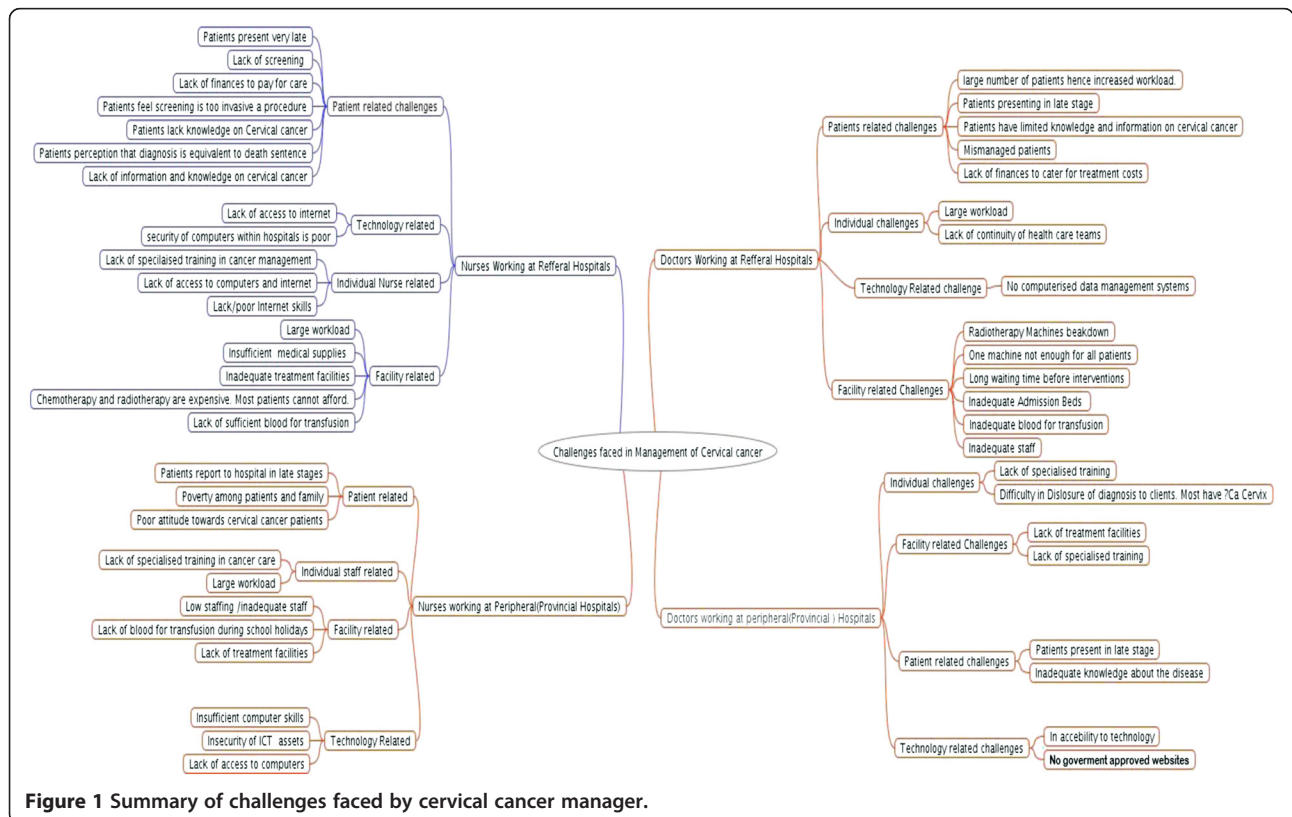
Challenges faced in Management of Cervical cancer

Nurses Working at Refferal Hospitals

Patient related challenges
Patients present very late
Lack of screening
Lack of finances to pay for care
Patients feel screening is too invasive a procedure
Patients lack knowledge on Cervical cancer
Patients perception that diagnosis is equivalent to death sentence
Lack of information and knowledge on cervical cancer

Technology related
Lack of access to internet
security of computers within hospitals is poor

Individual Nurse related
Lack of specilaised training in cancer management
Lack of access to computers and internet
Lack/poor Internet skills

Facility related
Large workload
Insufficient medical supplies
Inadequate treatment facilities
Chemotherapy and radiotherapy are expensive. Most patients cannot afford.
Lack of sufficient blood for transfusion

Nurses working at Peripheral(Provincial Hospitals)

Patient related
Patients report to hospital in late stages
Poverty among patients and family
Poor attitude towards cervical cancer patients

Individual staff related
Lack of specialised training in cancer care
Large workload

Facility related
Low staffing /inadequate staff
Lack of blood for transfusion during school holidays
Lack of treatment facilities

Technology Related
Insufficient computer skills
Insecurity of ICT assets
Lack of access to computers

Doctors Working at Refferal Hospitals

Patients related challenges
large number of patients hence increased workload.
Patients presenting in late stage
Patients have limited knowledge and information on cervical cancer
Mismanaged patients
Lack of finances to cater for treatment costs

Individual challenges
Large workload
Lack of continuity of health care teams

Technology Related challenge
No computerised data management systems

Facility related Challenges
Radiotherapy Machines beakdown
One machine not enough for all patients
Long waiting time before interventions
Inadequate Admission Beds
Inadequate blood for transfusion
Inadequate staff

Doctors working at peripheral(Provincial ) Hospitals

Individual challenges
Lack of specialised training
Difficulty in Dislosure of diagnosis to clients. Most have ?Ca Cervix

Facility related Challenges
Lack of treatment facilities
Lack of specialised training

Patient related challenges
Patients present in late stage
Inadequate knowledge about the disease

Technology related challenges
In accebility to technology
No goverment approved websites

Figure 1 Summary of challenges faced by cervical cancer manager.